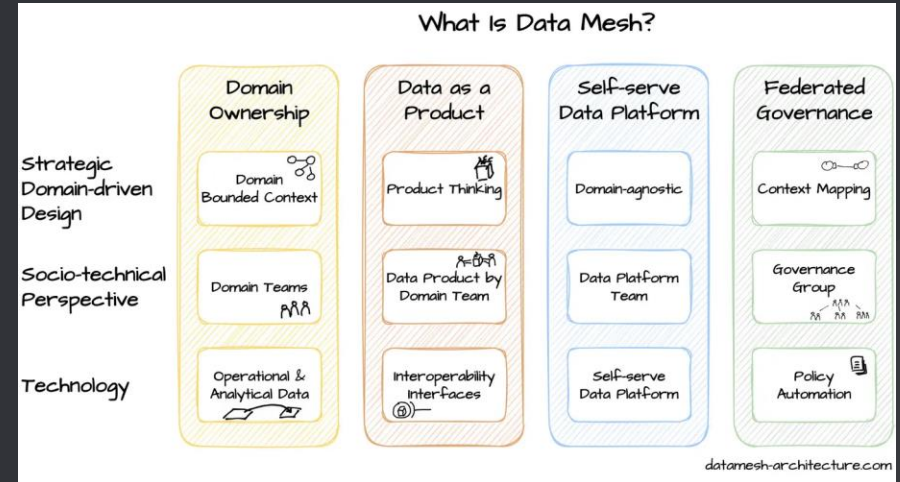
What Is Data Mesh?

| | Domain Ownership | Data as a Product | Self-serve Data Platform | Federated Governance |
|---|---|---|---|---|
| Strategic Domain-driven Design | Domain Bounded Context | Product Thinking | Domain-agnostic | Context Mapping |
| Socio-technical Perspective | Domain Teams | Data Product by Domain Team | Data Platform Team | Governance Group |
| Technology | Operational & Analytical Data | Interoperability Interfaces | Self-serve Data Platform | Policy Automation |

datamesh-architecture.com